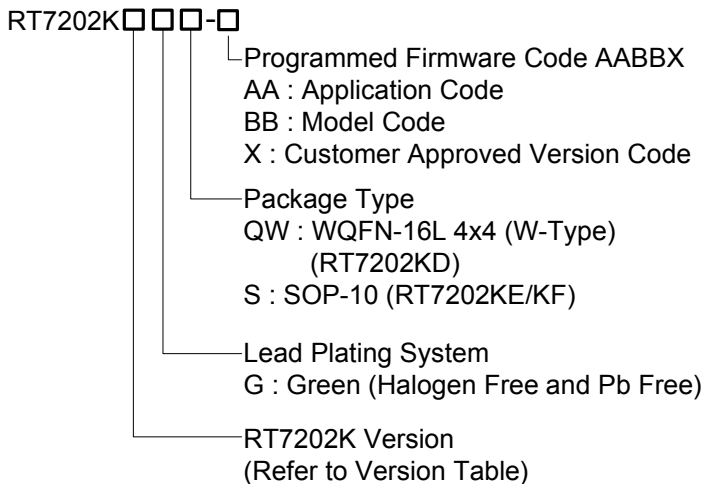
RT7202K□□□-□

Programmed Firmware Code AABBX
AA : Application Code
BB : Model Code
X : Customer Approved Version Code

Package Type
QW : WQFN-16L 4x4 (W-Type) (RT7202KD)
S : SOP-10 (RT7202KE/KF)

Lead Plating System
G : Green (Halogen Free and Pb Free)

RT7202K Version
(Refer to Version Table)